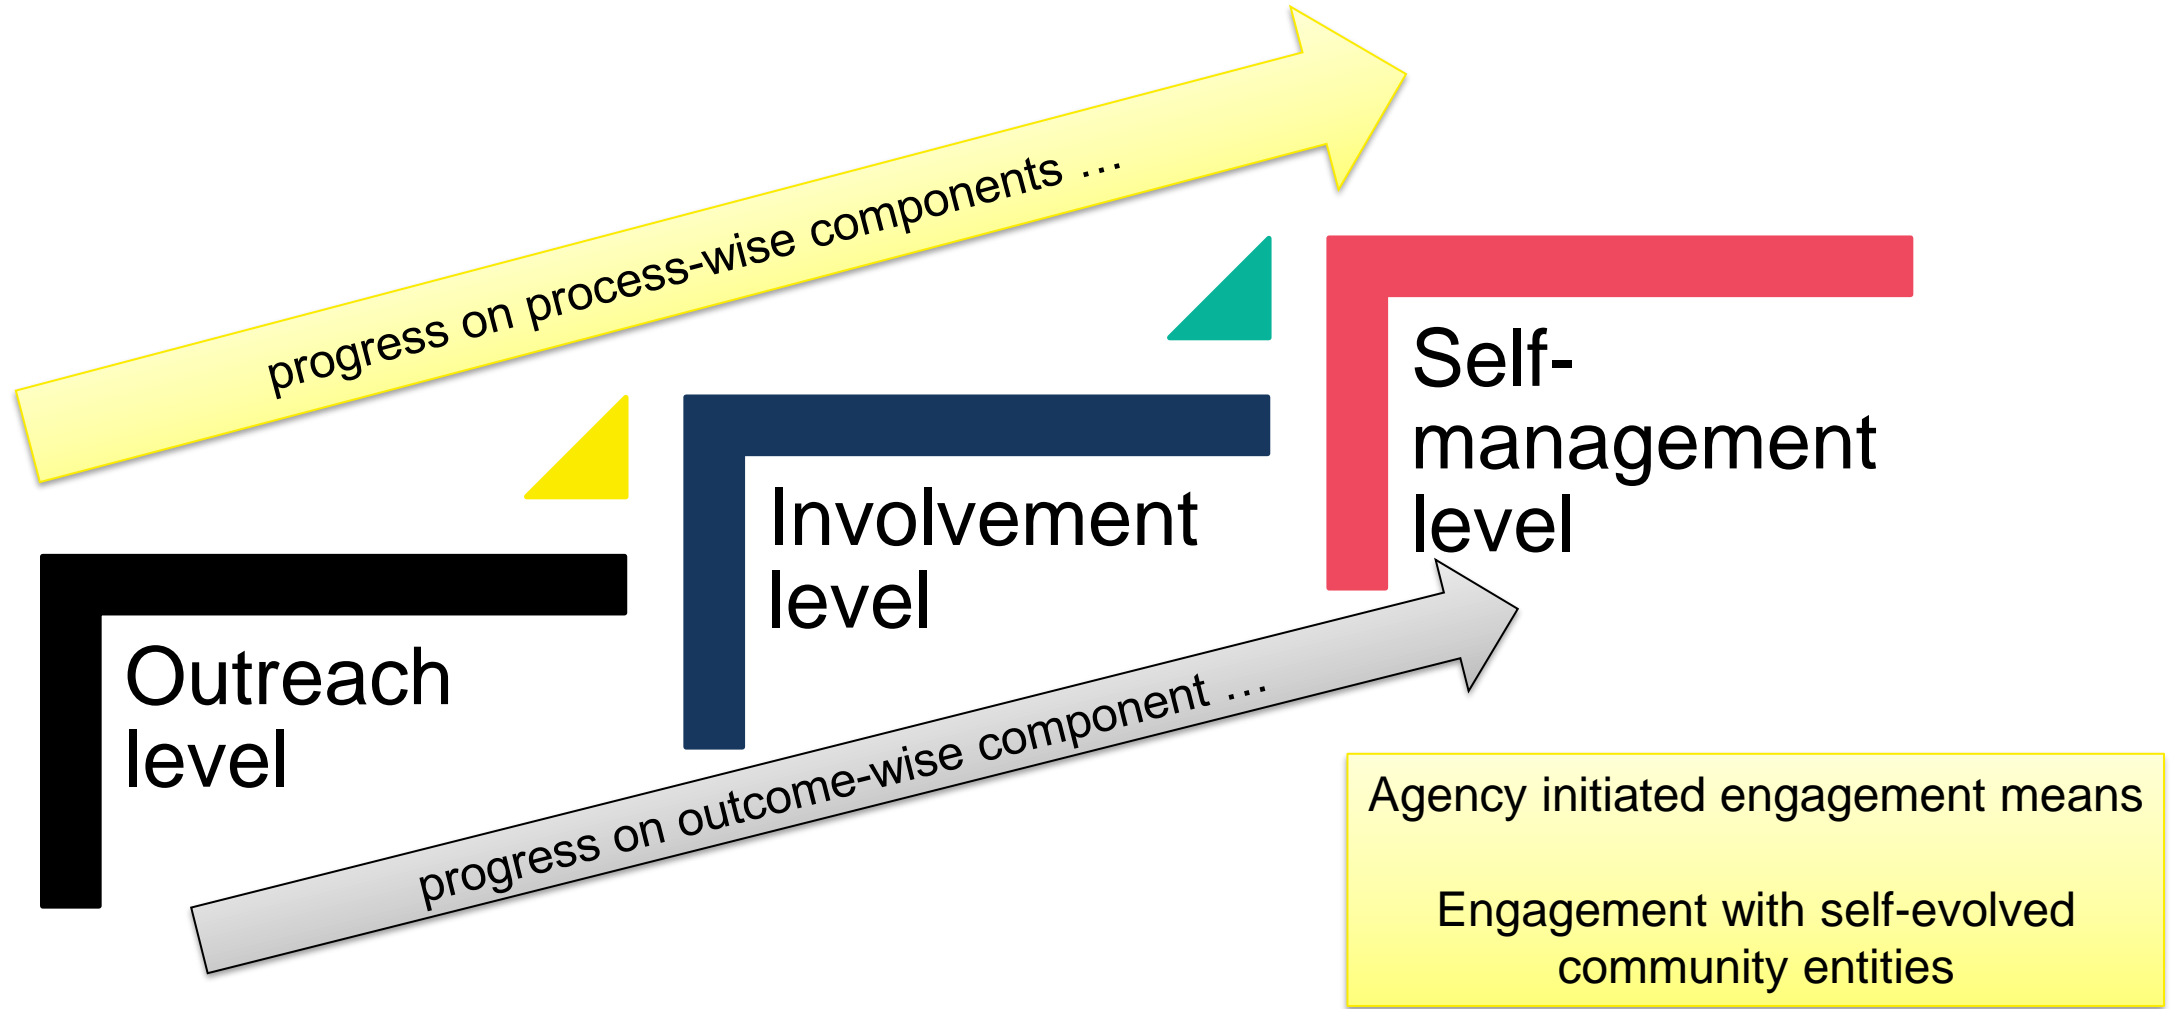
progress on process-wise components …

Self-management level

Involvement level

Outreach level

progress on outcome-wise component …

Agency initiated engagement means

Engagement with self-evolved community entities